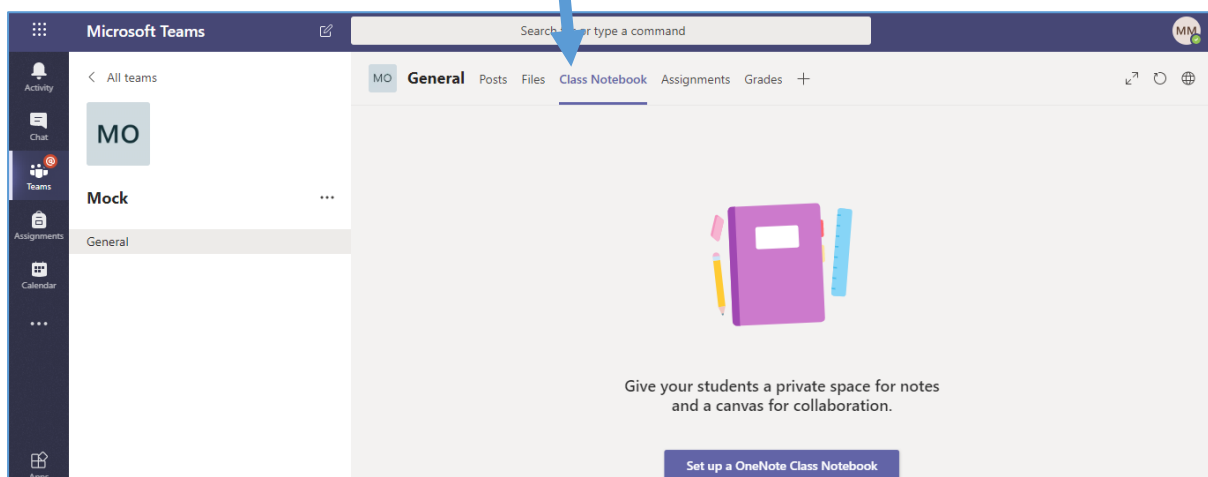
Microsoft Teams

Search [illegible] type a command

MM

Activity

Chat

Teams

Assignments

Calendar

...

Apps

< All teams

MO

Mock

...

General

MO General Posts Files Class Notebook Assignments Grades +

Give your students a private space for notes and a canvas for collaboration.

Set up a OneNote Class Notebook